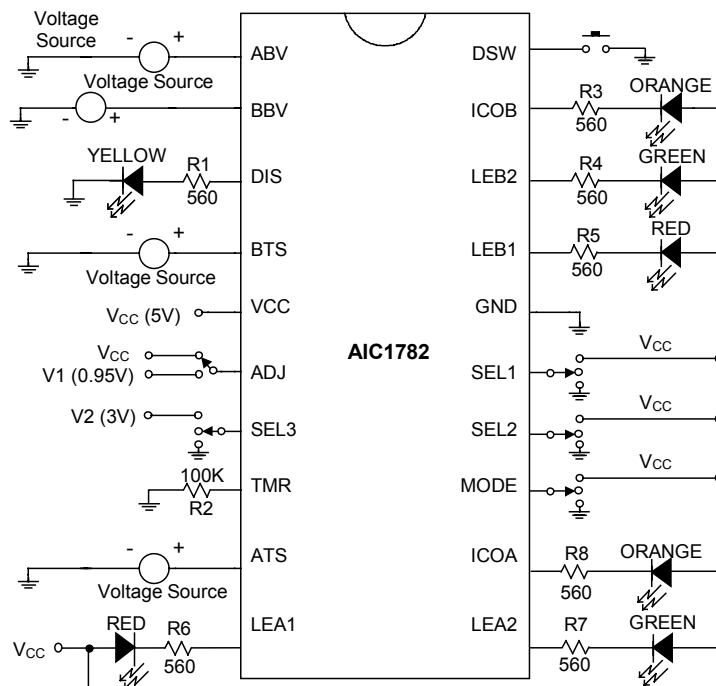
Voltage Source
- +
ABV
Voltage Source
- +
BBV
YELLOW
R1
560
DIS
- +
BTS
Voltage Source
$V_{CC}$ (5V)
VCC
$V_{CC}$
V1 (0.95V)
ADJ
V2 (3V)
SEL3
100K
R2
TMR
- +
ATS
Voltage Source
$V_{CC}$
RED
R6
560
LEA1

AIC1782

DSW
R3
560
ORANGE
ICOB
R4
560
GREEN
LEB2
R5
560
RED
LEB1
GND
SEL1
$V_{CC}$
SEL2
$V_{CC}$
MODE
$V_{CC}$
ICOA
R8
560
ORANGE
LEA2
R7
560
GREEN